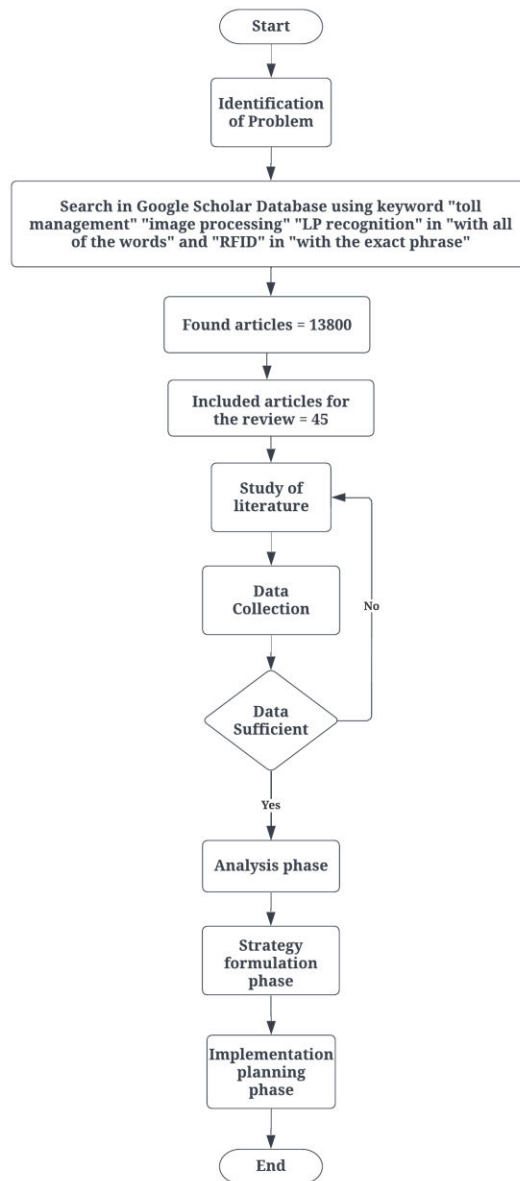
Start

Identification of Problem

Search in Google Scholar Database using keyword "toll management" "image processing" "LP recognition" in "with all of the words" and "RFID" in "with the exact phrase"

Found articles = 13800

Included articles for the review = 45

Study of literature

Data Collection

No

Data Sufficient

Yes

Analysis phase

Strategy formulation phase

Implementation planning phase

End